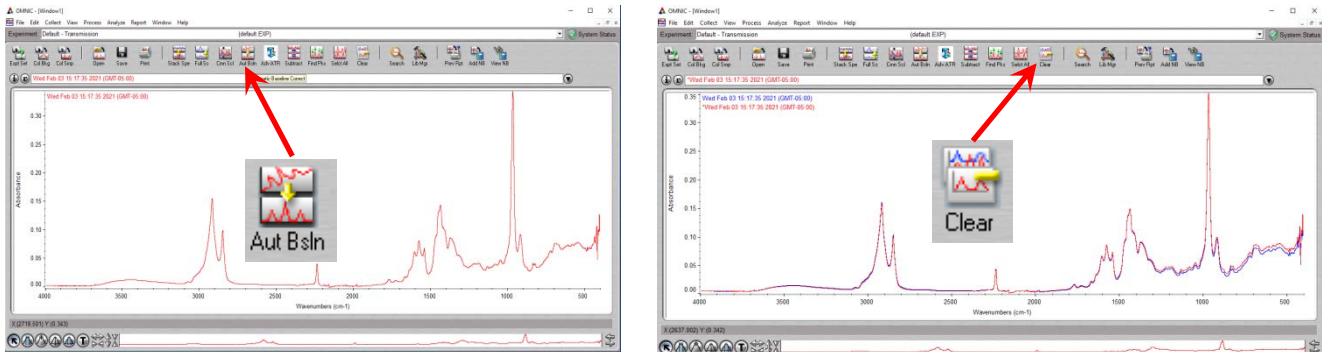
OMNIC - [Window1]
File Edit Collect View Process Analyze Report Window Help
Experiment: Default - Transmission (default EXP) System Status
Expt Set Col Bkg Col Smp Open Save Print Stack Spe Full Sc Cmn Scl Aut Bsln Adv ATR Subtract Find Pks Sebt All Clear Search Lib Mgr Prev Rpt Add NB View NB
Wed Feb 03 15:17:35 2021 (GMT-05:00)
Automatic Baseline Correct
Wed Feb 03 15:17:35 2021 (GMT-05:00)
Absorbance
0.30
0.25
0.20
0.15
0.10
0.05
0.00
4000 3500 3000 2500 2000 1500 1000 500
Wavenumbers (cm-1)
Aut Bsln
X:(2718.501) Y:(0.343)

OMNIC - [Window1]
File Edit Collect View Process Analyze Report Window Help
Experiment: Default - Transmission (default EXP) System Status
Expt Set Col Bkg Col Smp Open Save Print Stack Spe Full Sc Cmn Scl Aut Bsln Adv ATR Subtract Find Pks Sebt All Clear Search Lib Mgr Prev Rpt Add NB View NB
*Wed Feb 03 15:17:35 2021 (GMT-05:00)
Wed Feb 03 15:17:35 2021 (GMT-05:00)
*Wed Feb 03 15:17:36 2021 (GMT-05:00)
Absorbance
0.35
0.30
0.25
0.20
0.15
0.10
0.05
0.00
4000 3500 3000 2500 2000 1500 1000 500
Wavenumbers (cm-1)
Clear
X:(2637.302) Y:(0.342)